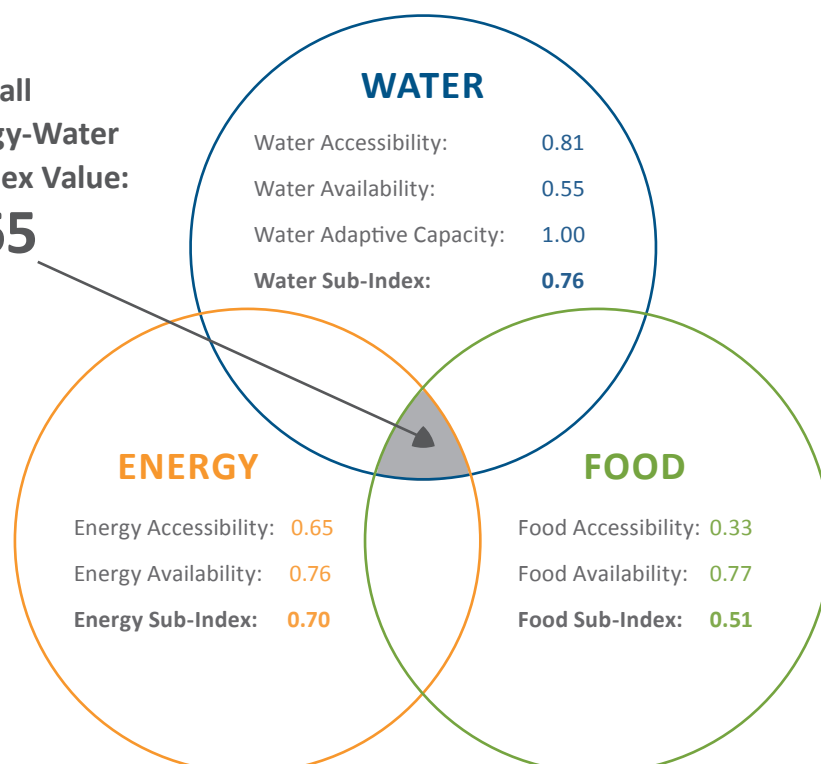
all
gy-Water
ex Value:
55

WATER

Water Accessibility: 0.81
Water Availability: 0.55
Water Adaptive Capacity: 1.00
**Water Sub-Index: 0.76**

ENERGY

Energy Accessibility: 0.65
Energy Availability: 0.76
**Energy Sub-Index: 0.70**

FOOD

Food Accessibility: 0.33
Food Availability: 0.77
**Food Sub-Index: 0.51**